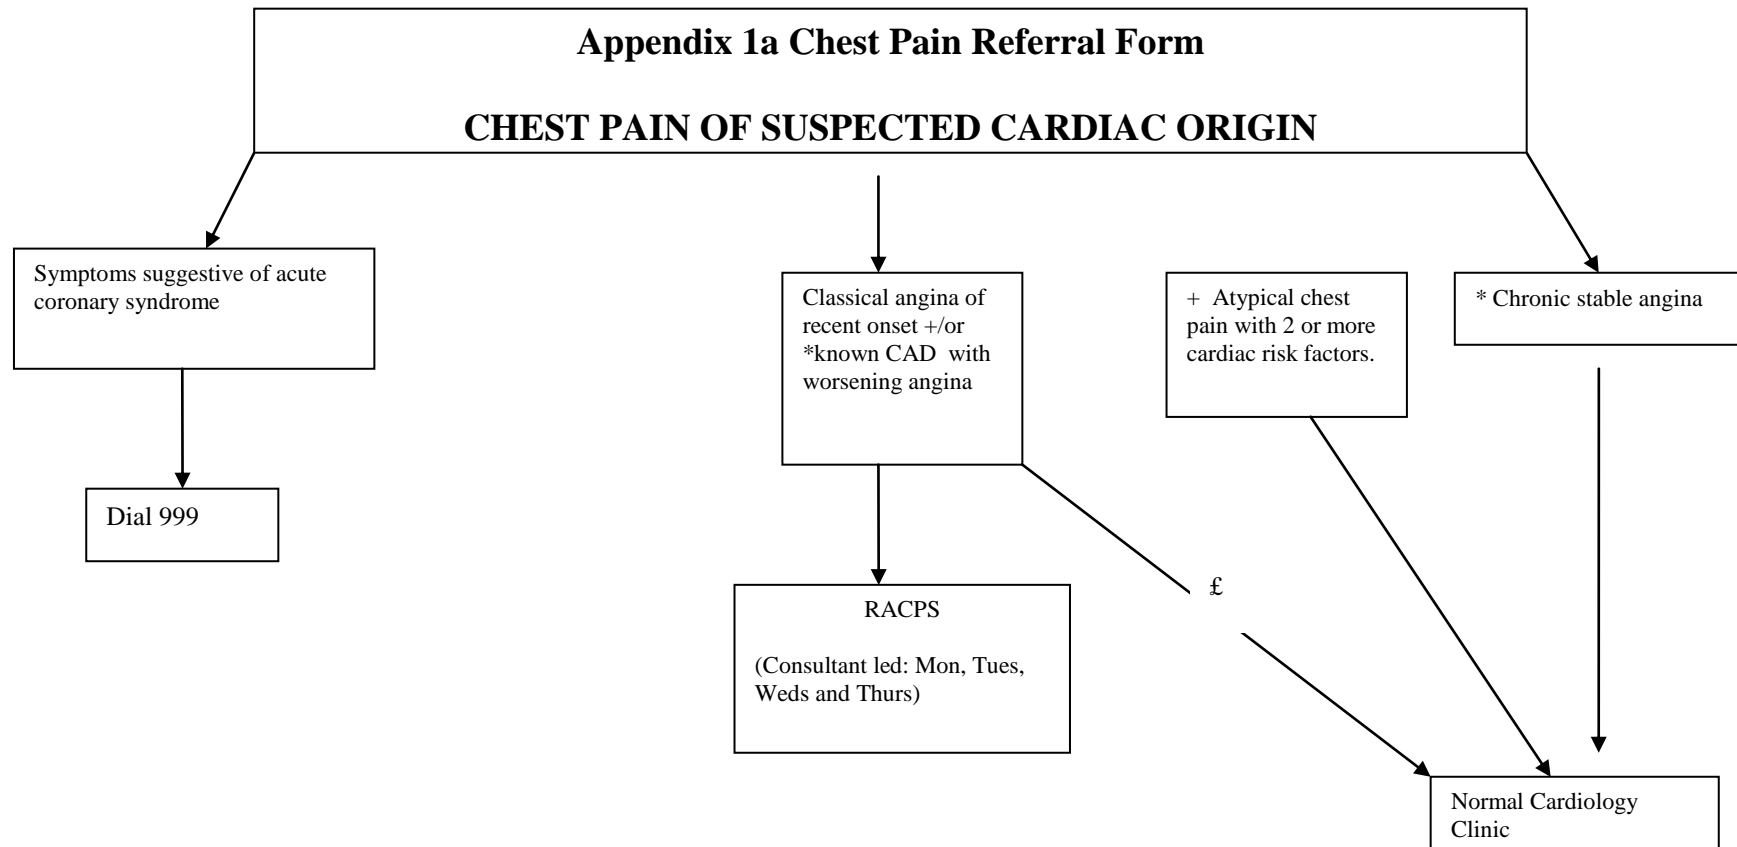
Appendix 1a Chest Pain Referral Form

CHEST PAIN OF SUSPECTED CARDIAC ORIGIN

Symptoms suggestive of acute coronary syndrome

Dial 999

Classical angina of recent onset +/or *known CAD with worsening angina

RACPS

(Consultant led: Mon, Tues, Weds and Thurs)

£

+ Atypical chest pain with 2 or more cardiac risk factors.

* Chronic stable angina

Normal Cardiology Clinic